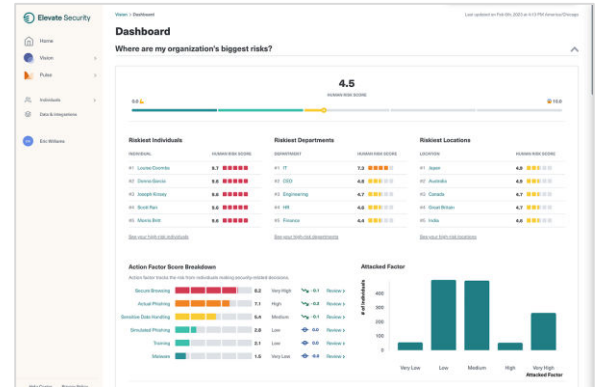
Elevate Security

Home
Vision
Pulse
Individuals
Data & Integrations
Eric Williams

Vision > Dashboard

Last updated on Feb 6th, 2023 at 4:13 PM America/Chicago

Dashboard

Where are my organization's biggest risks?

4.5
HUMAN RISK SCORE

0.0 10.0

Riskiest Individuals

| INDIVIDUAL | HUMAN RISK SCORE |
|---|---|
| #1 Louise Coombs | 6.7 |
| #2 Dennis Garcia | 6.6 |
| #3 Joseph Kinsey | 6.6 |
| #4 Scott Pan | 5.6 |
| #5 Mavis Bell | 5.6 |

See your high risk individuals

Riskiest Departments

| DEPARTMENT | HUMAN RISK SCORE |
|---|---|
| #1 IT | 7.2 |
| #2 CEO | 4.8 |
| #3 Engineering | 4.7 |
| #4 HR | 4.6 |
| #5 Finance | 4.4 |

See your high risk departments

Riskiest Locations

| LOCATION | HUMAN RISK SCORE |
|---|---|
| #1 Japan | 4.9 |
| #2 Australia | 4.8 |
| #3 Canada | 4.7 |
| #4 Great Britain | 4.7 |
| #5 India | 4.6 |

See your high risk locations

Action Factor Score Breakdown

Action factor tracks the risk from individuals making security related decisions.

| | | | | | |
|---|---|---|---|---|---|
| Secure Browsing | 8.5 | Very High | -0.1 | Review > |
| Actual Phishing | 7.1 | High | -0.2 | Review > |
| Sensitive Data Handling | 5.4 | Medium | -0.1 | Review > |
| Simulated Phishing | 2.8 | Low | 0.0 | Review > |
| Training | 2.1 | Low | 0.0 | Review > |
| Malware | 1.5 | Very Low | 0.0 | Review > |

Attacked Factor

# of Individuals

400
300
200
100
0

Very Low
Low
Medium
High
Very High
Attacked Factor